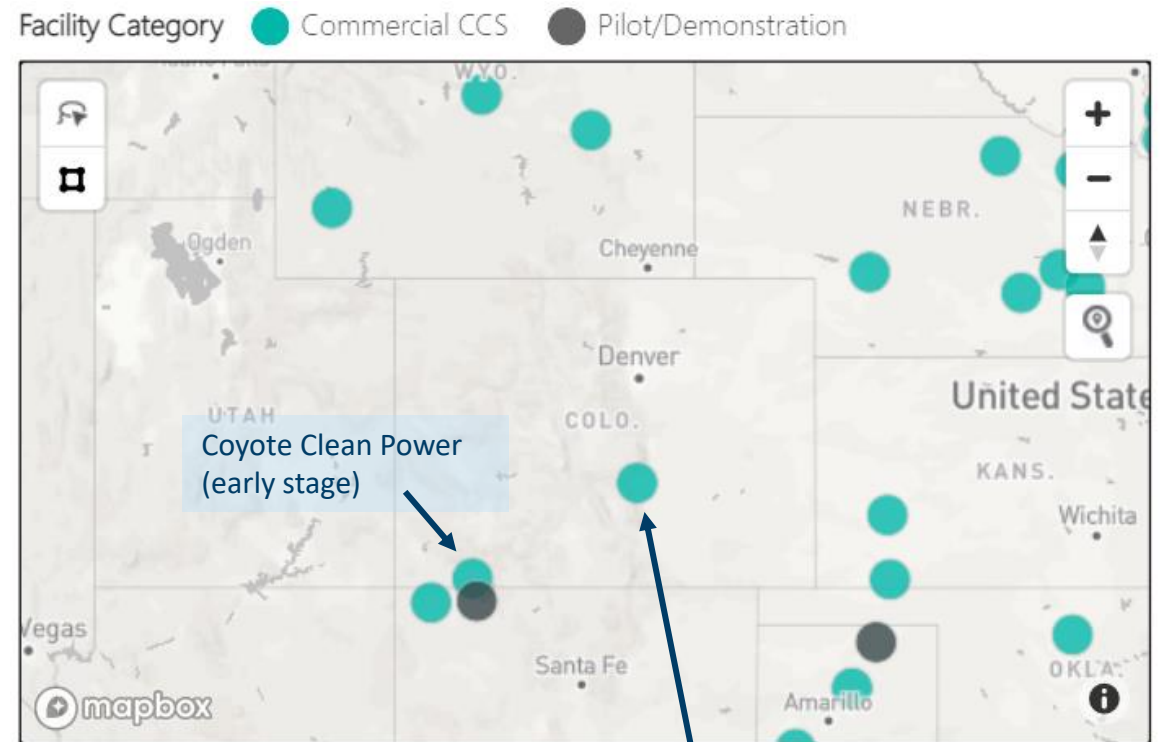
Facility Category Commercial CCS Pilot/Demonstration

WYO.

NEBR.

Ogden

Cheyenne

Denver

United State

UTAH

COLO.

Coyote Clean Power (early stage)

KANS.

Wichita

Vegas

Santa Fe

OKLA.

Amarillo

mapbox